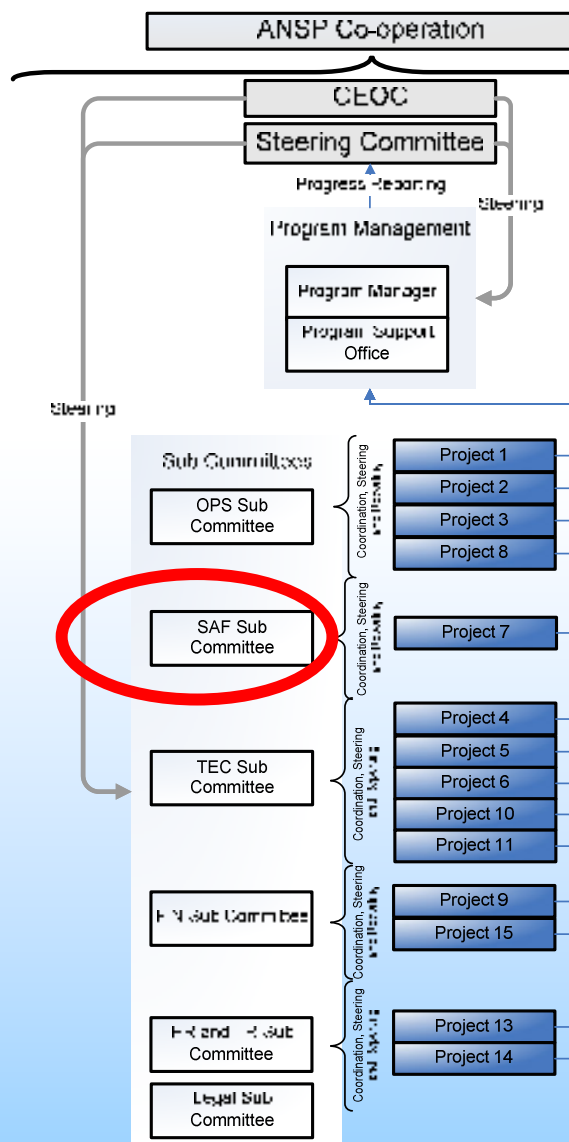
ANSP Co-operation

CEOC

Steering Committee

Progress Reporting

Steering

Program Management

Program Manager

Program Support Office

Steering

Sub Committees

OPS Sub Committee

Coordination, Steering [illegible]

Project 1

Project 2

Project 3

Project 8

SAF Sub Committee

Coordination, Steering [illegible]

Project 7

TEC Sub Committee

Coordination, Steering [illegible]

Project 4

Project 5

Project 6

Project 10

Project 11

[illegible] Sub Committee

Coordination, Steering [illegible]

Project 9

Project 15

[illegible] and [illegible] Sub Committee

Legal Sub Committee

Coordination, Steering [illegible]

Project 13

Project 14